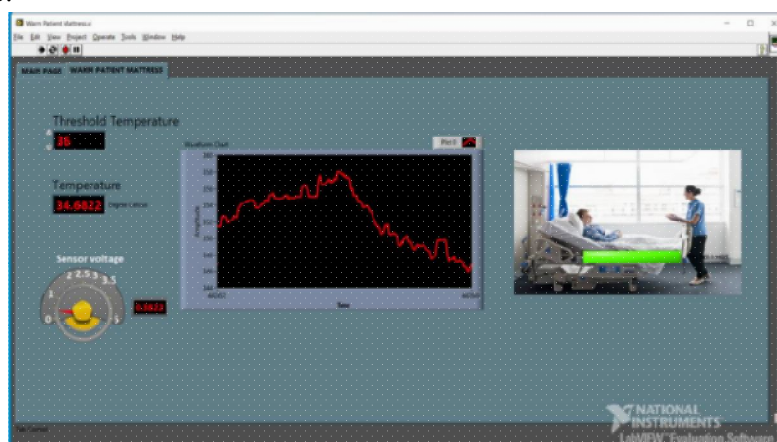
Warm Patient Mattress.vi

File Edit View Project Operate Tools Window Help

MAIN PAGE | WARM PATIENT MATTRESS

Threshold Temperature

35

Temperature

34.6822 Degree Celsius

Sensor voltage

1 1.5 2 2.5 3 3.5

0 5

3.6822

Waveform Chart

Plot 0

Amplitude

Time

NATIONAL INSTRUMENTS
LabVIEW Evaluation Software